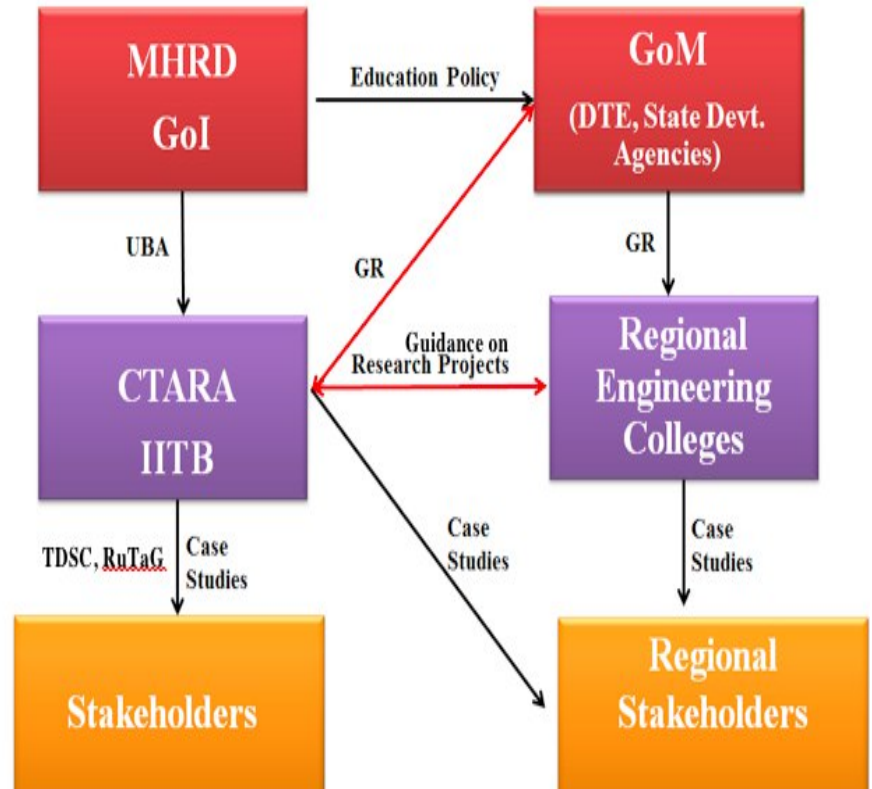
MHRD
GoI

Education Policy

GoM
(DTE, State Devt. Agencies)

UBA

GR

GR

CTARA
IITB

Guidance on Research Projects

Regional Engineering Colleges

TDSC, RuTaG

Case Studies

Case Studies

Case Studies

Stakeholders

Regional Stakeholders